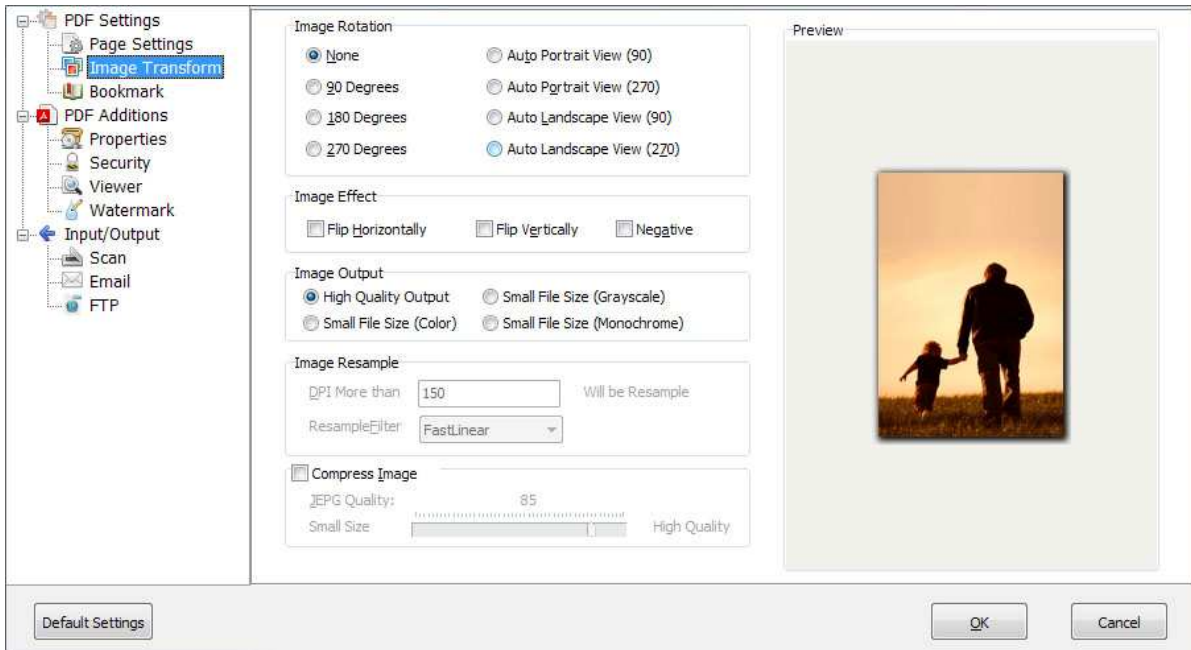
PDF Settings
Page Settings
Image Transform
Bookmark
PDF Additions
Properties
Security
Viewer
Watermark
Input/Output
Scan
Email
FTP

Image Rotation
None
Auto Portrait View (90)
90 Degrees
Auto Portrait View (270)
180 Degrees
Auto Landscape View (90)
270 Degrees
Auto Landscape View (270)

Image Effect
Flip Horizontally
Flip Vertically
Negative

Image Output
High Quality Output
Small File Size (Grayscale)
Small File Size (Color)
Small File Size (Monochrome)

Image Resample
DPI More than
150
Will be Resample
ResampleFilter
FastLinear

Compress Image
JEPG Quality:
85
Small Size
High Quality

Preview

Default Settings
OK
Cancel